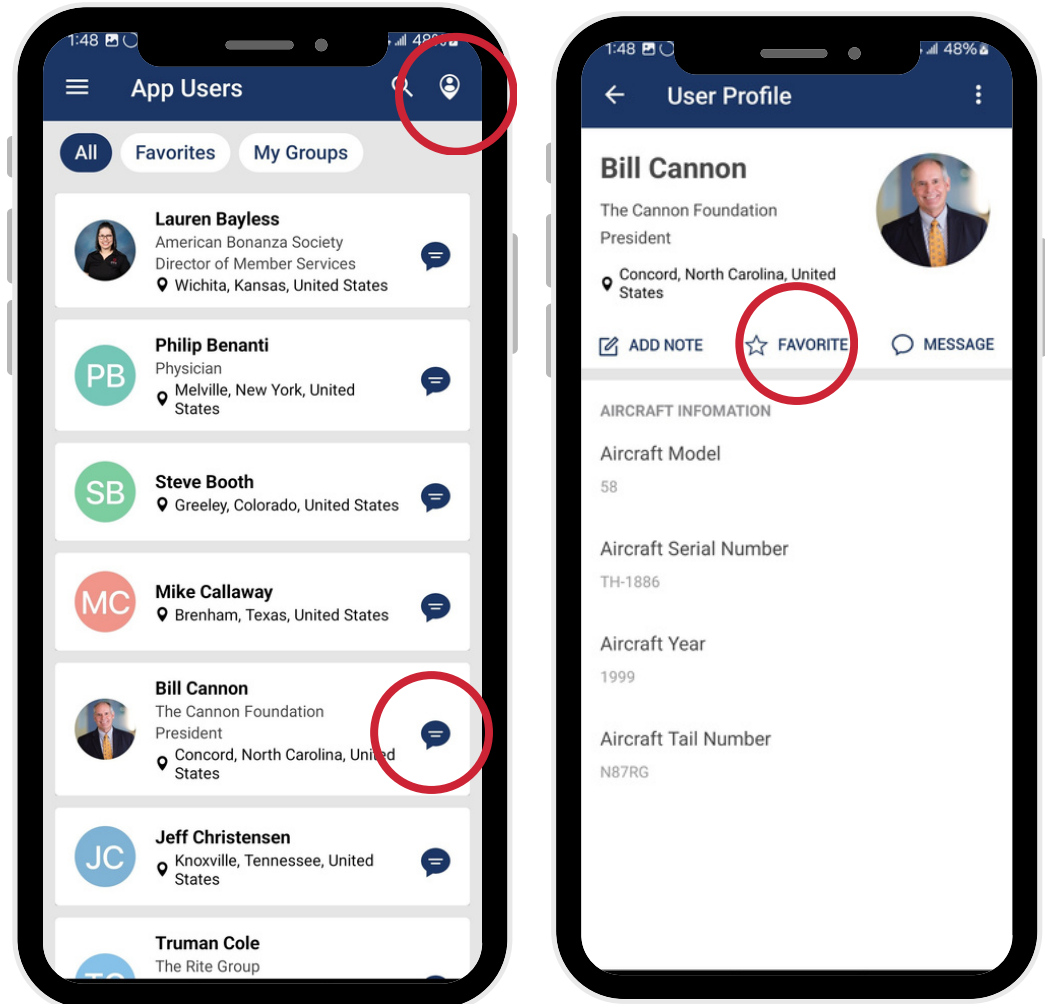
1:48 48%

App Users

All Favorites My Groups

Lauren Bayless
American Bonanza Society
Director of Member Services
Wichita, Kansas, United States

PB
Philip Benanti
Physician
Melville, New York, United States

SB
Steve Booth
Greeley, Colorado, United States

MC
Mike Callaway
Brenham, Texas, United States

Bill Cannon
The Cannon Foundation
President
Concord, North Carolina, United States

JC
Jeff Christensen
Knoxville, Tennessee, United States

Truman Cole
The Rite Group

1:48 48%

User Profile

Bill Cannon
The Cannon Foundation
President
Concord, North Carolina, United States

ADD NOTE FAVORITE MESSAGE

AIRCRAFT INFOMATION

Aircraft Model
58

Aircraft Serial Number
TH-1886

Aircraft Year
1999

Aircraft Tail Number
N87RG